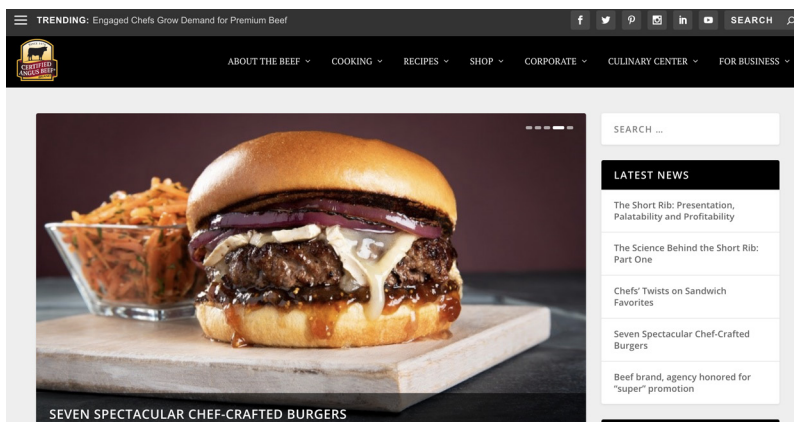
TRENDING: Engaged Chefs Grow Demand for Premium Beef

SEARCH

CERTIFIED ANGUS BEEF

ABOUT THE BEEF COOKING RECIPES SHOP CORPORATE CULINARY CENTER FOR BUSINESS

SEARCH ...

LATEST NEWS

The Short Rib: Presentation, Palatability and Profitability

The Science Behind the Short Rib: Part One

Chefs' Twists on Sandwich Favorites

Seven Spectacular Chef-Crafted Burgers

Beef brand, agency honored for "super" promotion

SEVEN SPECTACULAR CHEF-CRAFTED BURGERS